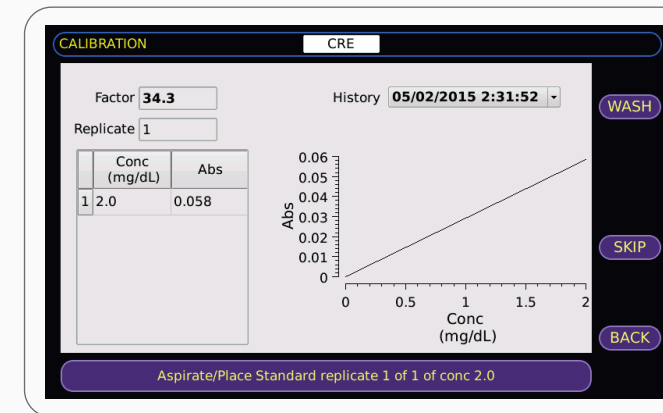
CALIBRATION

CRE

Factor 34.3

Replicate 1

History 05/02/2015 2:31:52

|   | Conc (mg/dL) | Abs |
|---|---|---|
| 1 | 2.0 | 0.058 |

0.06
0.05
0.04
0.03
0.02
0.01
0

Abs

0 0.5 1 1.5 2

Conc (mg/dL)

WASH

SKIP

BACK

Aspirate/Place Standard replicate 1 of 1 of conc 2.0